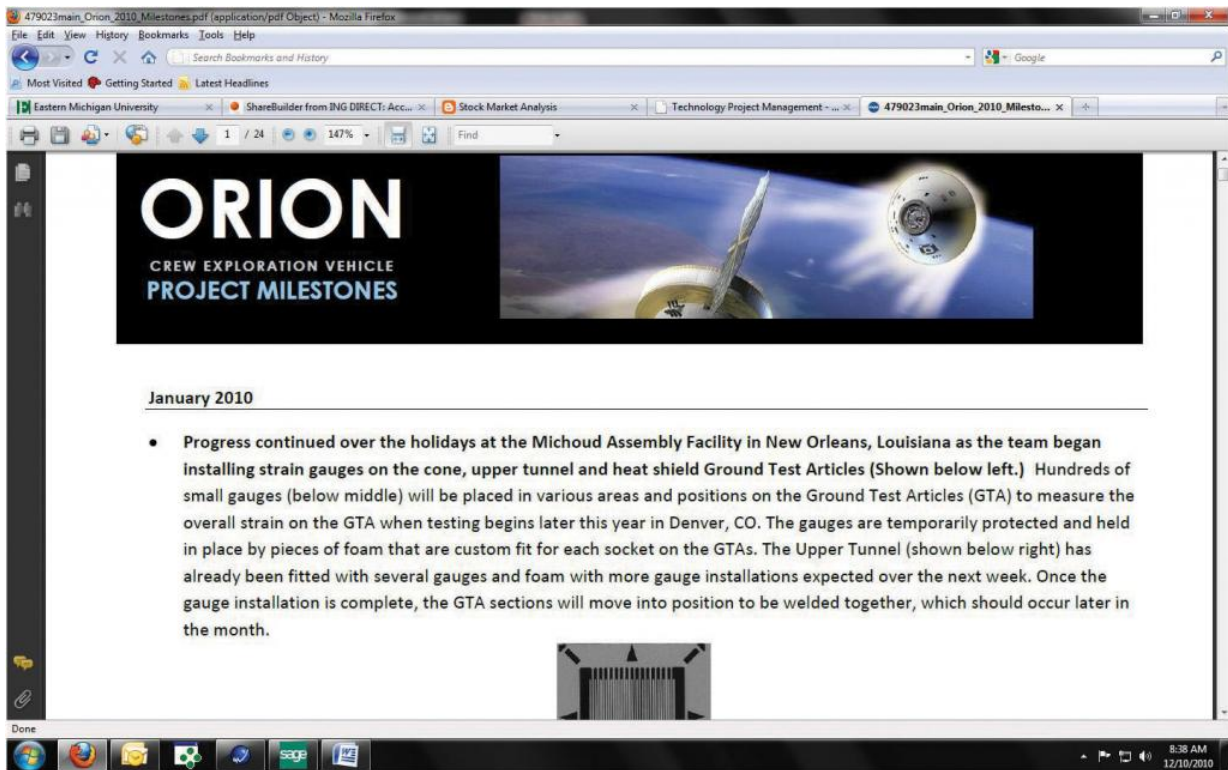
479023main_Orion_2010_Milestones.pdf (application/pdf Object) - Mozilla Firefox
File Edit View History Bookmarks Tools Help
Search Bookmarks and History
Google
Most Visited Getting Started Latest Headlines
Eastern Michigan University
ShareBuilder from ING DIRECT: Acc...
Stock Market Analysis
Technology Project Management - ...
479023main_Orion_2010_Milesto...
1 / 24 147% Find

ORION
CREW EXPLORATION VEHICLE
PROJECT MILESTONES

January 2010

• **Progress continued over the holidays at the Michoud Assembly Facility in New Orleans, Louisiana as the team began installing strain gauges on the cone, upper tunnel and heat shield Ground Test Articles (Shown below left.)** Hundreds of small gauges (below middle) will be placed in various areas and positions on the Ground Test Articles (GTA) to measure the overall strain on the GTA when testing begins later this year in Denver, CO. The gauges are temporarily protected and held in place by pieces of foam that are custom fit for each socket on the GTAs. The Upper Tunnel (shown below right) has already been fitted with several gauges and foam with more gauge installations expected over the next week. Once the gauge installation is complete, the GTA sections will move into position to be welded together, which should occur later in the month.

Done
sage
8:38 AM
12/10/2010